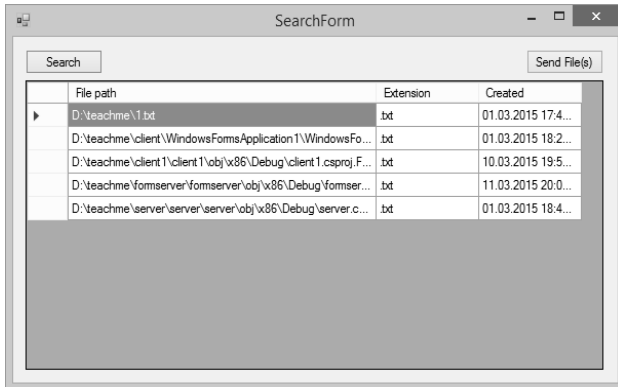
SearchForm

Search

Send File(s)

| File path | Extension | Created |
|---|---|---|
| D:\teachme\1.txt | .txt | 01.03.2015 17:4... |
| D:\teachme\client\WindowsFormsApplication1\WindowsFo... | .txt | 01.03.2015 18:2... |
| D:\teachme\client1\client1\obj\x86\Debug\client1.csproj.F... | .txt | 10.03.2015 19:5... |
| D:\teachme\formserver\formserver\obj\x86\Debug\formser... | .txt | 11.03.2015 20:0... |
| D:\teachme\server\server\server\obj\x86\Debug\server.c... | .txt | 01.03.2015 18:4... |